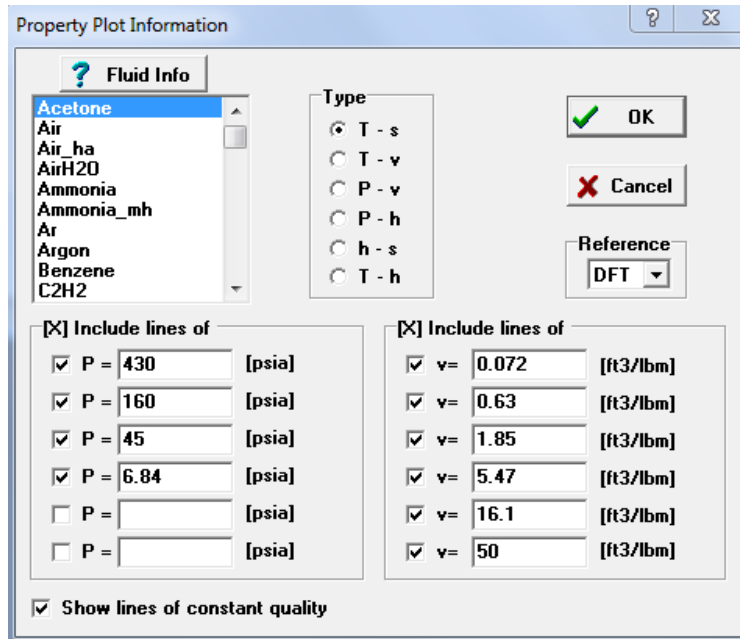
Property Plot Information

?

Fluid Info

Acetone
Air
Air_ha
AirH2O
Ammonia
Ammonia_mh
Ar
Argon
Benzene
C2H2

Type
T - s
T - v
P - v
P - h
h - s
T - h

OK

Cancel

Reference
DFT

[X] Include lines of
P = 430 [psia]
P = 160 [psia]
P = 45 [psia]
P = 6.84 [psia]
P = [psia]
P = [psia]

[X] Include lines of
v= 0.072 [ft3/lbm]
v= 0.63 [ft3/lbm]
v= 1.85 [ft3/lbm]
v= 5.47 [ft3/lbm]
v= 16.1 [ft3/lbm]
v= 50 [ft3/lbm]

Show lines of constant quality